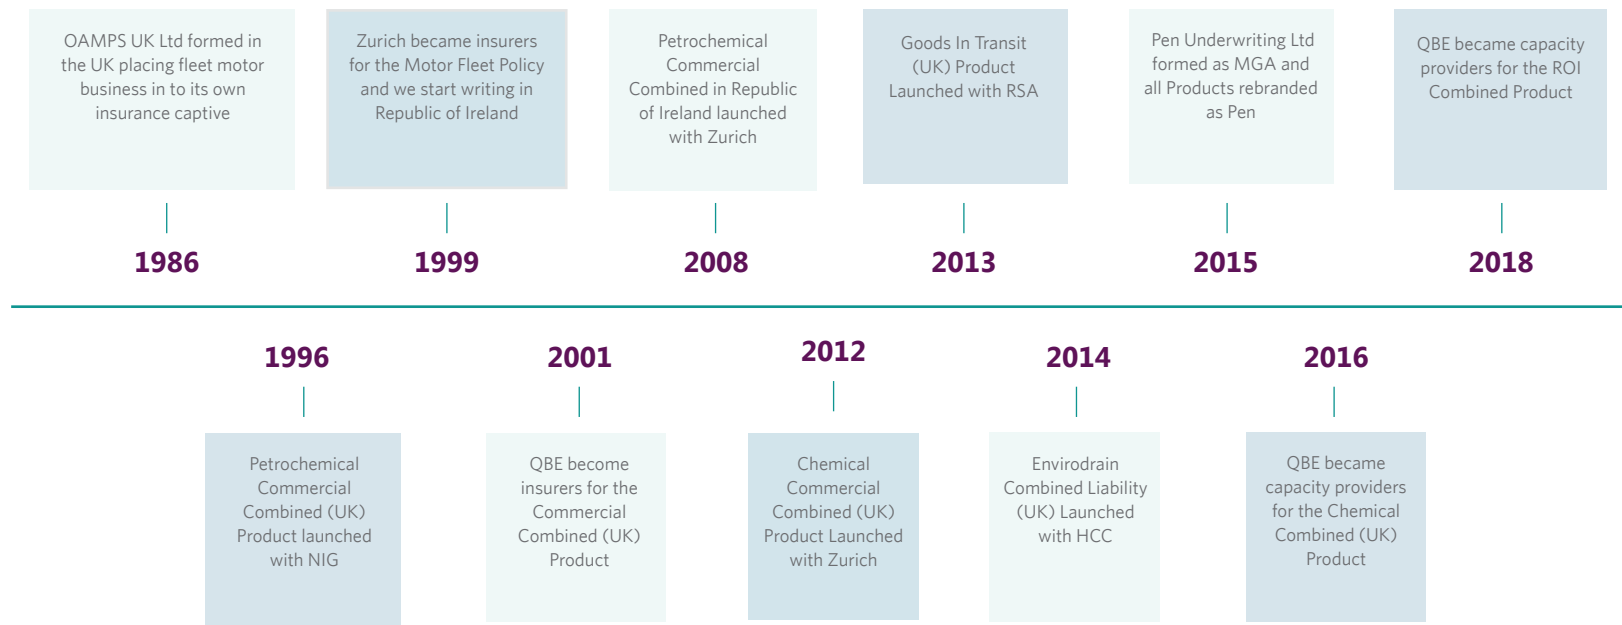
OAMPS UK Ltd formed in the UK placing fleet motor business in to its own insurance captive

1986

Zurich became insurers for the Motor Fleet Policy and we start writing in Republic of Ireland

1999

Petrochemical Commercial Combined in Republic of Ireland launched with Zurich

2008

Goods In Transit (UK) Product Launched with RSA

2013

Pen Underwriting Ltd formed as MGA and all Products rebranded as Pen

2015

QBE became capacity providers for the ROI Combined Product

2018

1996

Petrochemical Commercial Combined (UK) Product launched with NIG

2001

QBE become insurers for the Commercial Combined (UK) Product

2012

Chemical Commercial Combined (UK) Product Launched with Zurich

2014

Envirodrain Combined Liability (UK) Launched with HCC

2016

QBE became capacity providers for the Chemical Combined (UK) Product